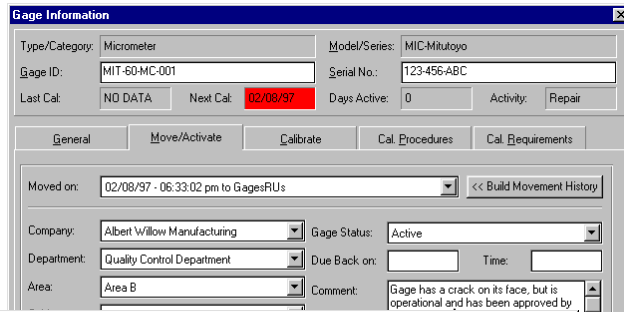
Gage Information

Type/Category: Micrometer
Model/Series: MIC-Mitutoyo
Gage ID: MIT-60-MC-001
Serial No.: 123-456-ABC
Last Cal: NO DATA
Next Cal: 02/08/97
Days Active: 0
Activity: Repair

General | Move/Activate | Calibrate | Cal. Procedures | Cal. Requirements

Moved on: 02/08/97 - 06:33:02 pm to GagesRUs
<< Build Movement History

Company: Albert Willow Manufacturing
Gage Status: Active
Department: Quality Control Department
Due Back on:
Time:
Area: Area B
Comment: Gage has a crack on its face, but is operational and has been approved by